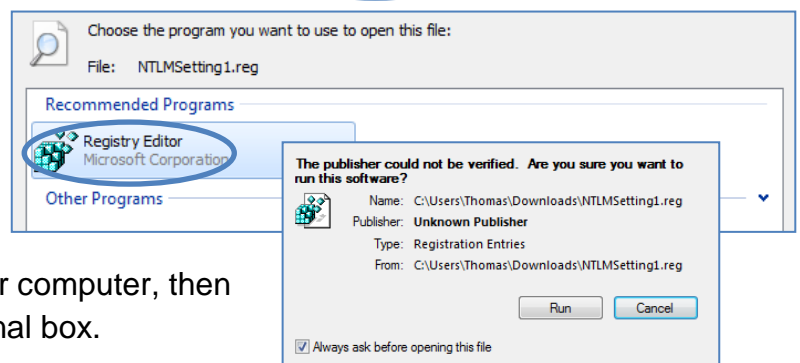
Choose the program you want to use to open this file:

File: NTLMSetting1.reg

Recommended Programs

Registry Editor
Microsoft Corporation

Other Programs

The publisher could not be verified. Are you sure you want to run this software?

Name: C:\Users\Thomas\Downloads\NTLMSetting1.reg
Publisher: Unknown Publisher
Type: Registration Entries
From: C:\Users\Thomas\Downloads\NTLMSetting1.reg

Run
Cancel

Always ask before opening this file

r computer, then
nal box.